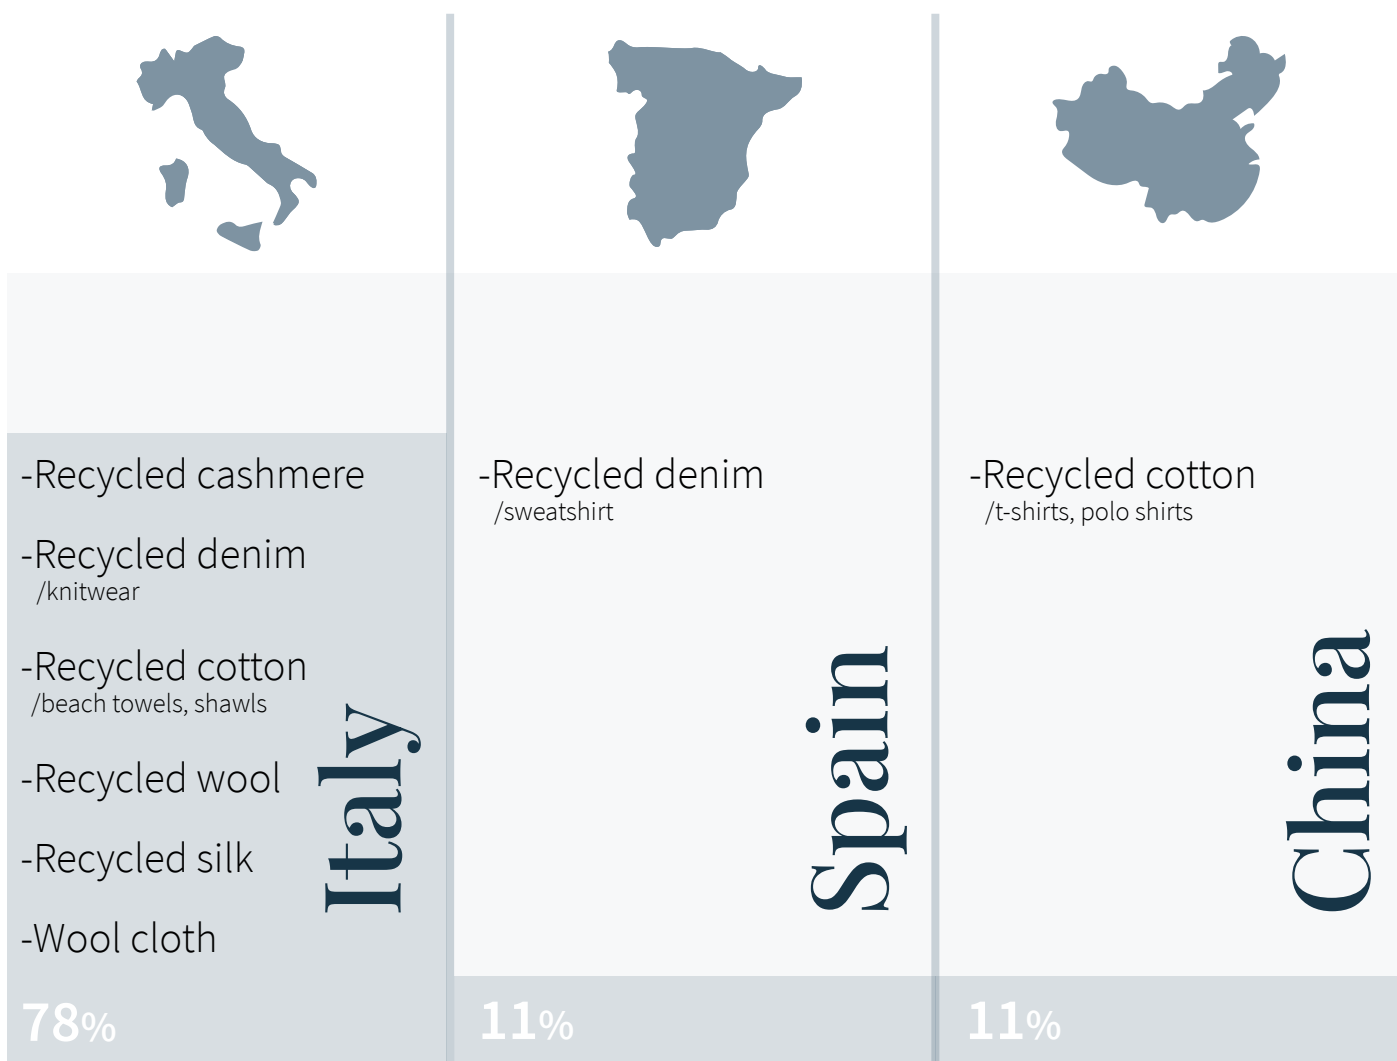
-Recycled cashmere

-Recycled denim
/knitwear

-Recycled cotton
/beach towels, shawls

-Recycled wool

-Recycled silk

-Wool cloth

Italy

78%

-Recycled denim
/sweatshirt

Spain

11%

-Recycled cotton
/t-shirts, polo shirts

China

11%